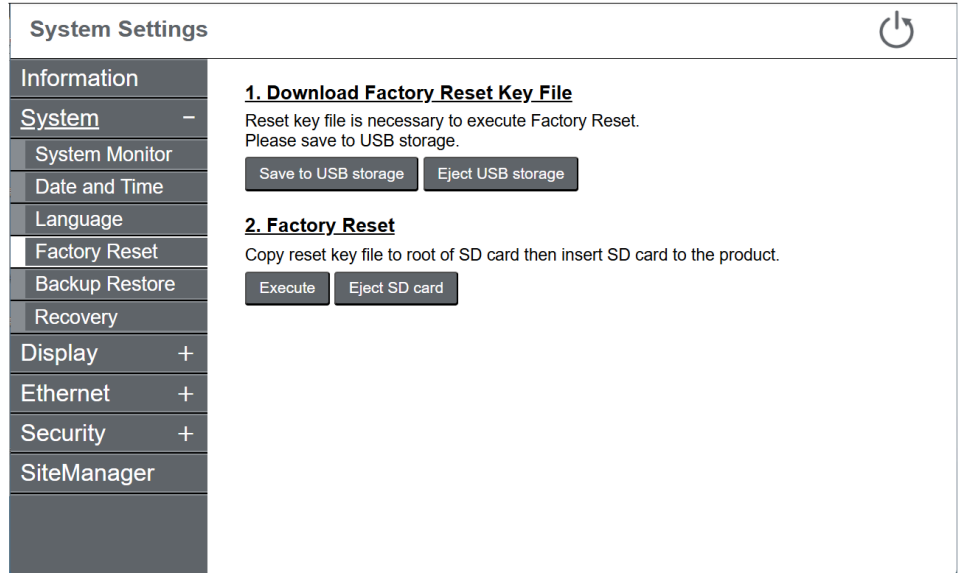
System Settings

Information
System −
System Monitor
Date and Time
Language
Factory Reset
Backup Restore
Recovery
Display +
Ethernet +
Security +
SiteManager

1. Download Factory Reset Key File

Reset key file is necessary to execute Factory Reset.
Please save to USB storage.

Save to USB storage
Eject USB storage

2. Factory Reset

Copy reset key file to root of SD card then insert SD card to the product.

Execute
Eject SD card